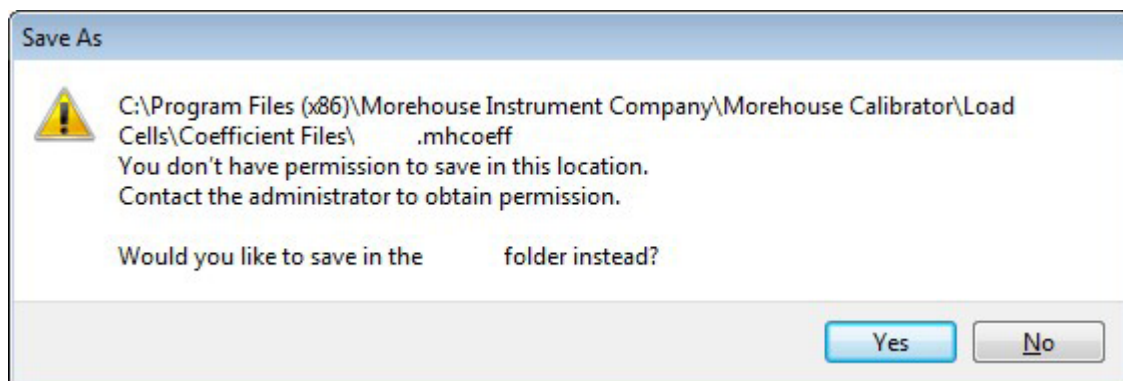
Save As

C:\Program Files (x86)\Morehouse Instrument Company\Morehouse Calibrator\Load Cells\Coefficient Files\ .mhcoeff
You don't have permission to save in this location.
Contact the administrator to obtain permission.

Would you like to save in the folder instead?

Yes No